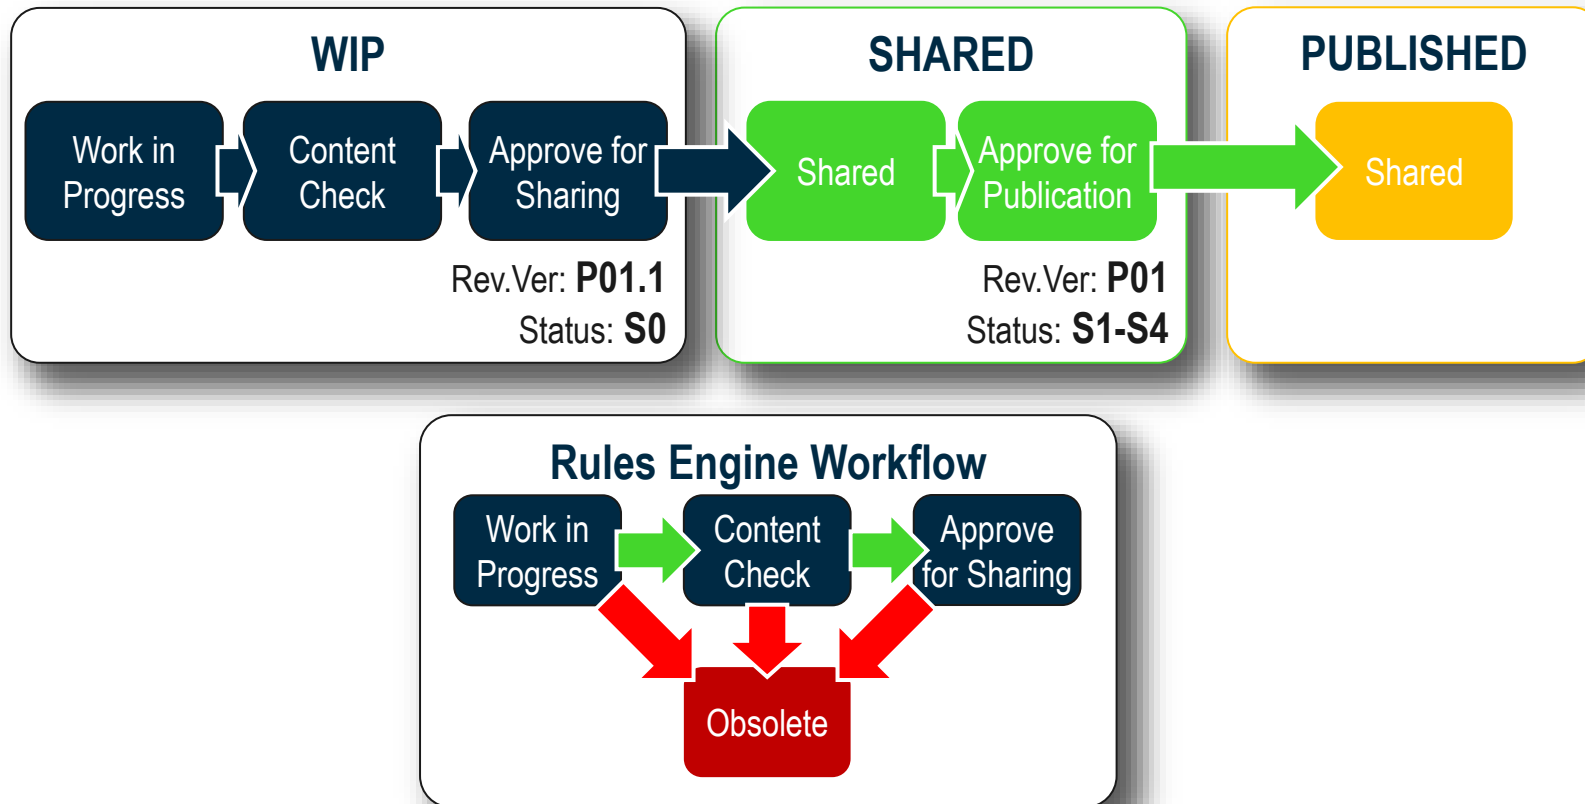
WIP

Work in Progress

Content Check

Approve for Sharing

Rev.Ver: **P01.1**
Status: **S0**

SHARED

Shared

Approve for Publication

Rev.Ver: **P01**
Status: **S1-S4**

PUBLISHED

Shared

Rules Engine Workflow

Work in Progress

Content Check

Approve for Sharing

Obsolete